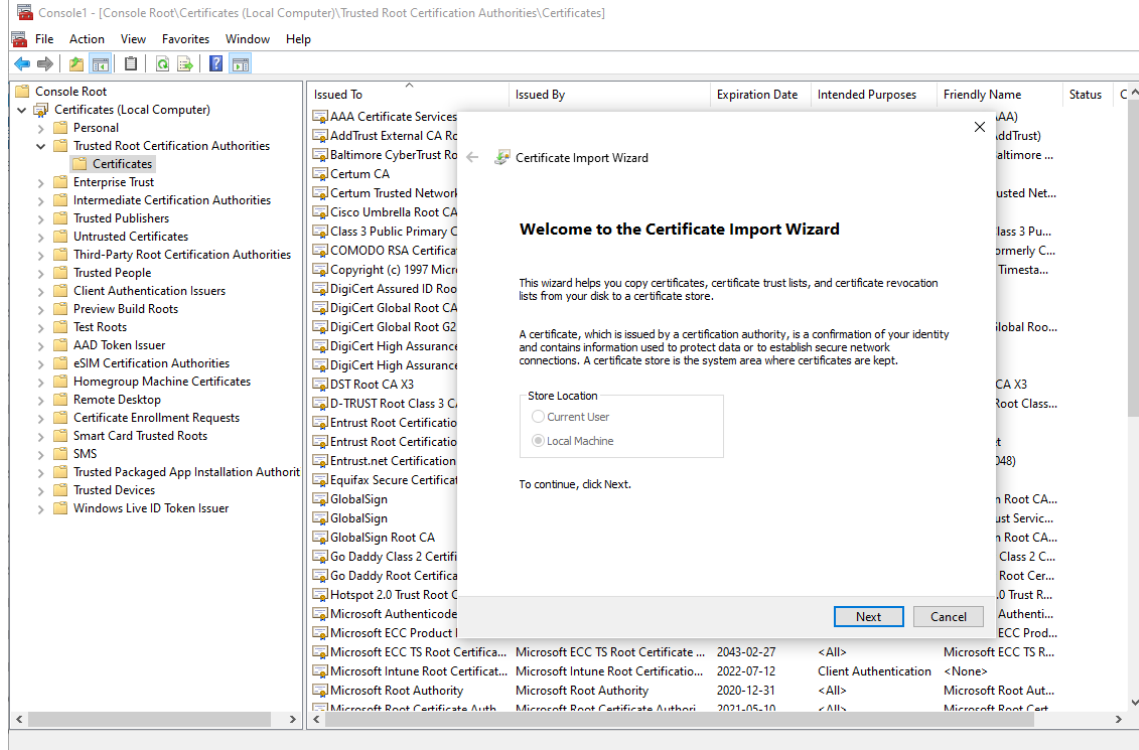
Console1 - [Console Root\Certificates (Local Computer)\Trusted Root Certification Authorities\Certificates]

File Action View Favorites Window Help

Console Root
Certificates (Local Computer)
Personal
Trusted Root Certification Authorities
Certificates
Enterprise Trust
Intermediate Certification Authorities
Trusted Publishers
Untrusted Certificates
Third-Party Root Certification Authorities
Trusted People
Client Authentication Issuers
Preview Build Roots
Test Roots
AAD Token Issuer
eSIM Certification Authorities
Homegroup Machine Certificates
Remote Desktop
Certificate Enrollment Requests
Smart Card Trusted Roots
SMS
Trusted Packaged App Installation Authorit
Trusted Devices
Windows Live ID Token Issuer

| Issued To | Issued By | Expiration Date | Intended Purposes | Friendly Name | Status | C |
|---|---|---|---|---|---|---|
| AAA Certificate Services | | | | AA) | | |
| AddTrust External CA Ro | | | | ddTrust) | | |
| Baltimore CyberTrust Ro | | | | altimore ... | | |
| Certum CA | | | | | | |
| Certum Trusted Network | | | | usted Net... | | |
| Cisco Umbrella Root CA | | | | | | |
| Class 3 Public Primary C | | | | lass 3 Pu... | | |
| COMODO RSA Certifica | | | | ormerly C... | | |
| Copyright (c) 1997 Micr | | | | Timesta... | | |
| DigiCert Assured ID Roo | | | | | | |
| DigiCert Global Root CA | | | | | | |
| DigiCert Global Root G2 | | | | lobal Roo... | | |
| DigiCert High Assuranc | | | | | | |
| DigiCert High Assurance | | | | | | |
| DST Root CA X3 | | | | CA X3 | | |
| D-TRUST Root Class 3 C | | | | Root Class... | | |
| Entrust Root Certificatio | | | | | | |
| Entrust Root Certificatio | | | | t | | |
| Entrust.net Certification | | | | 048) | | |
| Equifax Secure Certificat | | | | | | |
| GlobalSign | | | | n Root CA... | | |
| GlobalSign | | | | ust Servic... | | |
| GlobalSign Root CA | | | | n Root CA... | | |
| Go Daddy Class 2 Certifi | | | | Class 2 C... | | |
| Go Daddy Root Certifica | | | | Root Cer... | | |
| Hotspot 2.0 Trust Root C | | | | .0 Trust R... | | |
| Microsoft Authenticode | | | | Authenti... | | |
| Microsoft ECC Product | | | | ECC Prod... | | |
| Microsoft ECC TS Root Certifica... | Microsoft ECC TS Root Certificate ... | 2043-02-27 | <All> | Microsoft ECC TS R... | | |
| Microsoft Intune Root Certificat... | Microsoft Intune Root Certificatio... | 2022-07-12 | Client Authentication | <None> | | |
| Microsoft Root Authority | Microsoft Root Authority | 2020-12-31 | <All> | Microsoft Root Aut... | | |
| Microsoft Root Certificate Auth | Microsoft Root Certificate Authori | 2021-05-10 | <All> | Microsoft Root Cert | | |

Certificate Import Wizard

Welcome to the Certificate Import Wizard

This wizard helps you copy certificates, certificate trust lists, and certificate revocation lists from your disk to a certificate store.

A certificate, which is issued by a certification authority, is a confirmation of your identity and contains information used to protect data or to establish secure network connections. A certificate store is the system area where certificates are kept.

Store Location
Current User
Local Machine

To continue, click Next.

Next Cancel